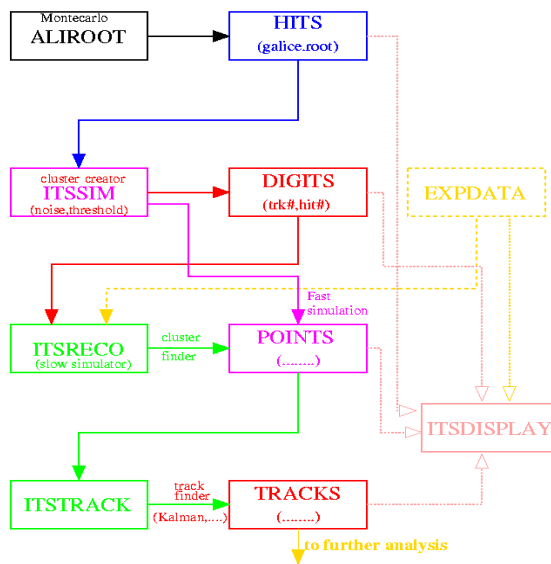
Montecarlo
ALIROOT

HITS
(galice.root)

cluster creator
ITSSIM
(noise,threshold)

DIGITS
(trk#,hit#)

EXPDATA

Fast
simulation

ITSRECO
(slow simulator)

cluster
finder

POINTS
(........)

ITSDISPLAY

ITSTRACK

track
finder
(Kalman,....)

TRACKS
(........)

to further analysis